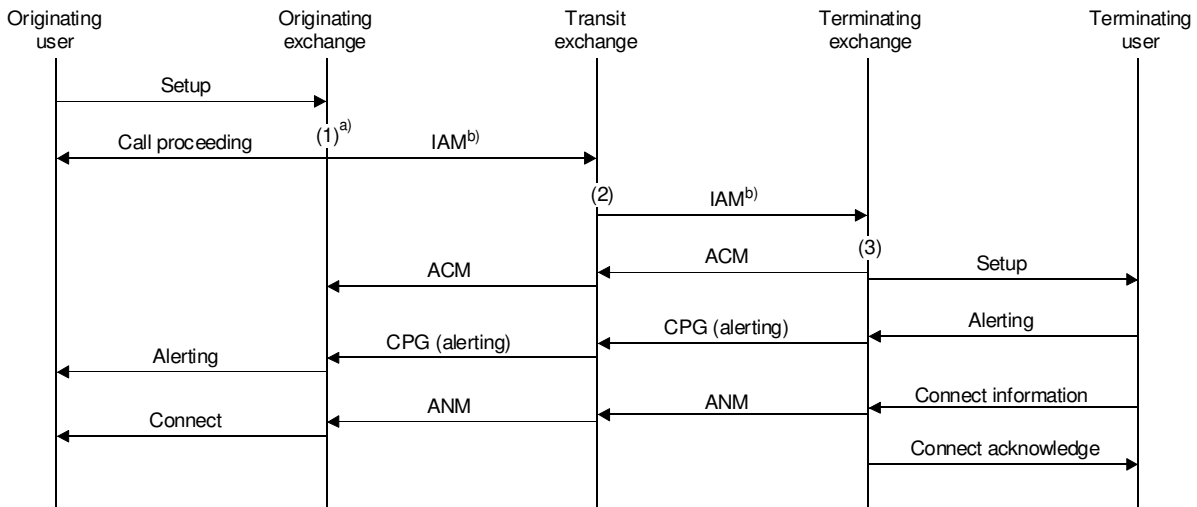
Originating user

Originating exchange

Transit exchange

Terminating exchange

Terminating user

Setup

(1)$^{a)}$

Call proceeding

IAM$^{b)}$

(2)

IAM$^{b)}$

(3)

ACM

ACM

Setup

CPG (alerting)

Alerting

Alerting

CPG (alerting)

ANM

ANM

Connect information

Connect

Connect acknowledge